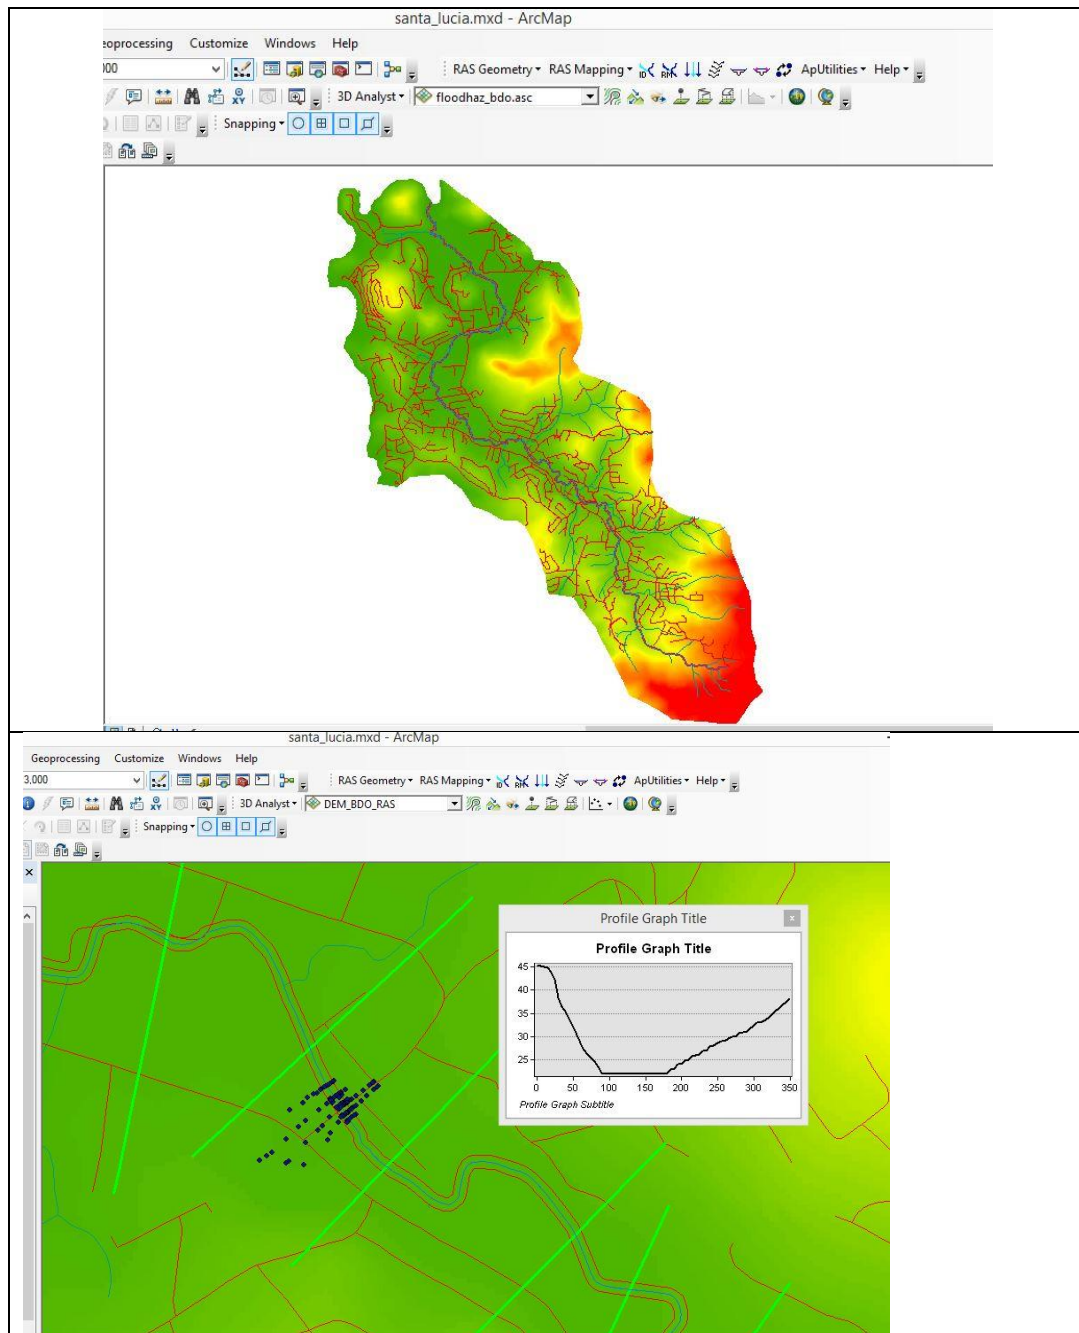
santa_lucia.mxd - ArcMap

eoprocessing Customize Windows Help

00

RAS Geometry ▾ RAS Mapping ▾ ApUtilities ▾ Help ▾

3D Analyst ▾ floodhaz_bdo.asc

Snapping ▾

santa_lucia.mxd - ArcMap

Geoprocessing Customize Windows Help

3,000

RAS Geometry ▾ RAS Mapping ▾ ApUtilities ▾ Help ▾

3D Analyst ▾ DEM_BDO_RAS

Snapping ▾

Profile Graph Title

Profile Graph Title

45
40
35
30
25

0 50 100 150 200 250 300 350

Profile Graph Subtitle